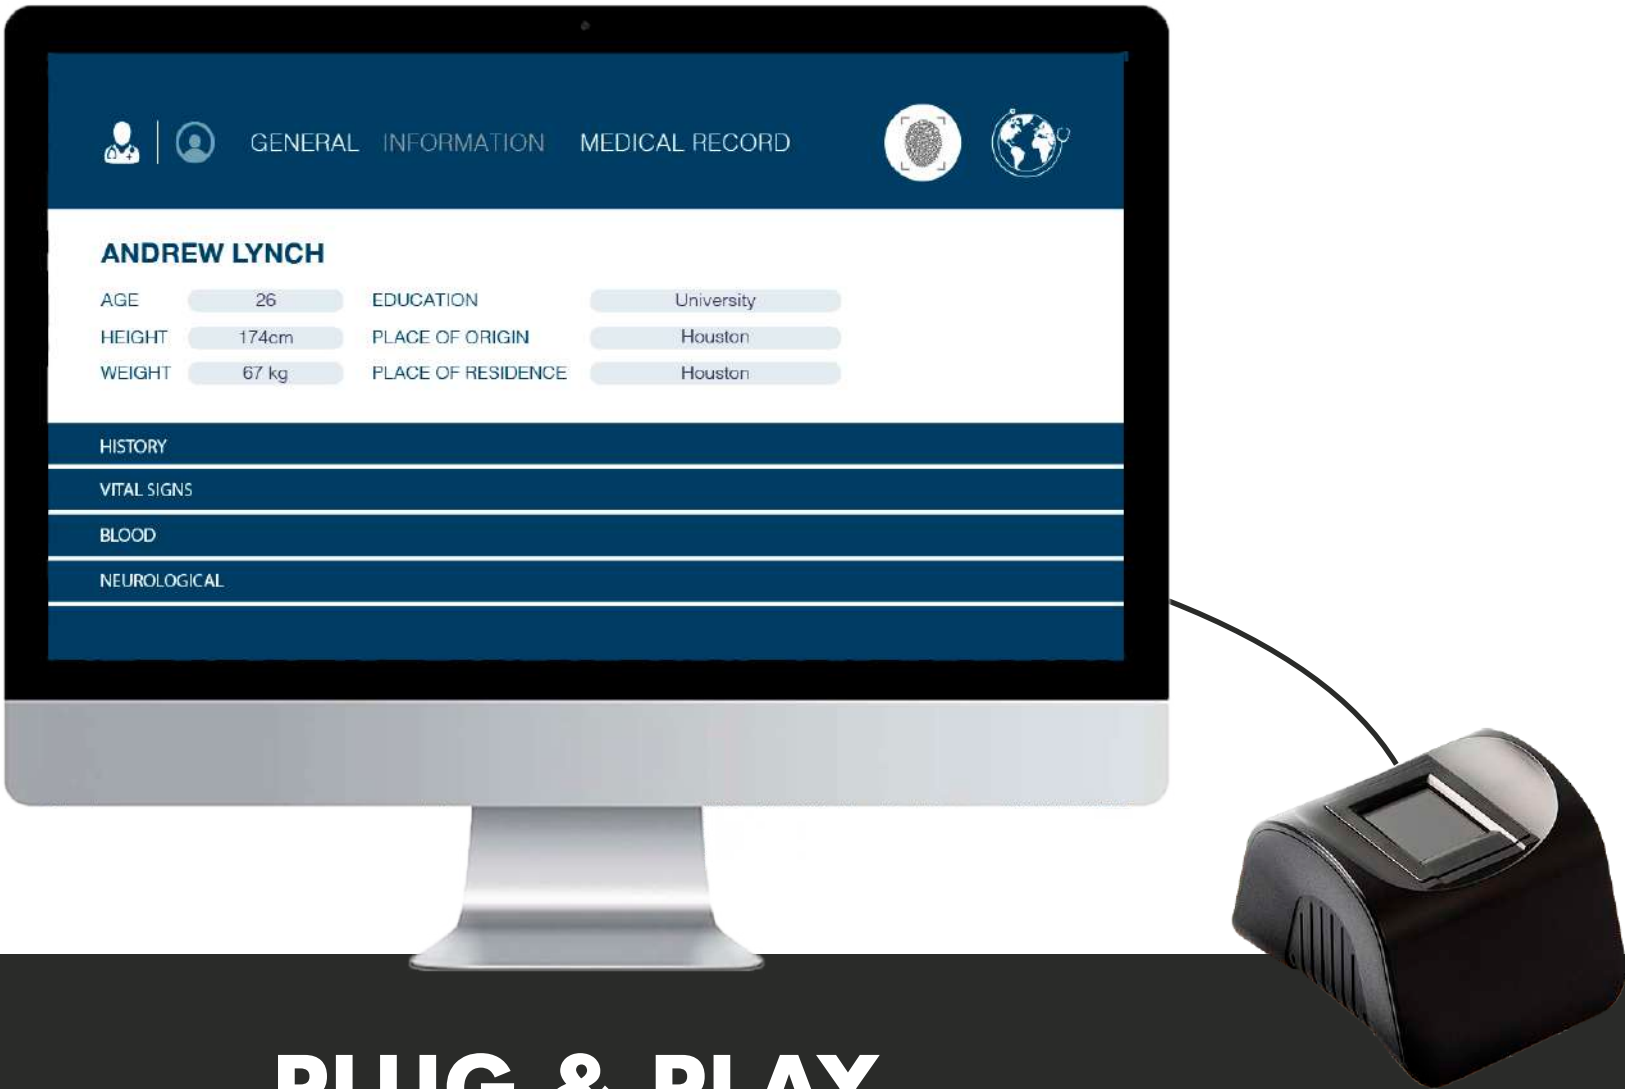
GENERAL INFORMATION MEDICAL RECORD

ANDREW LYNCH

| AGE | 26 | EDUCATION | University |
|---|---|---|---|
| HEIGHT | 174cm | PLACE OF ORIGIN | Houston |
| WEIGHT | 67 kg | PLACE OF RESIDENCE | Houston |

HISTORY

VITAL SIGNS

BLOOD

NEUROLOGICAL

PLUG & PLAY